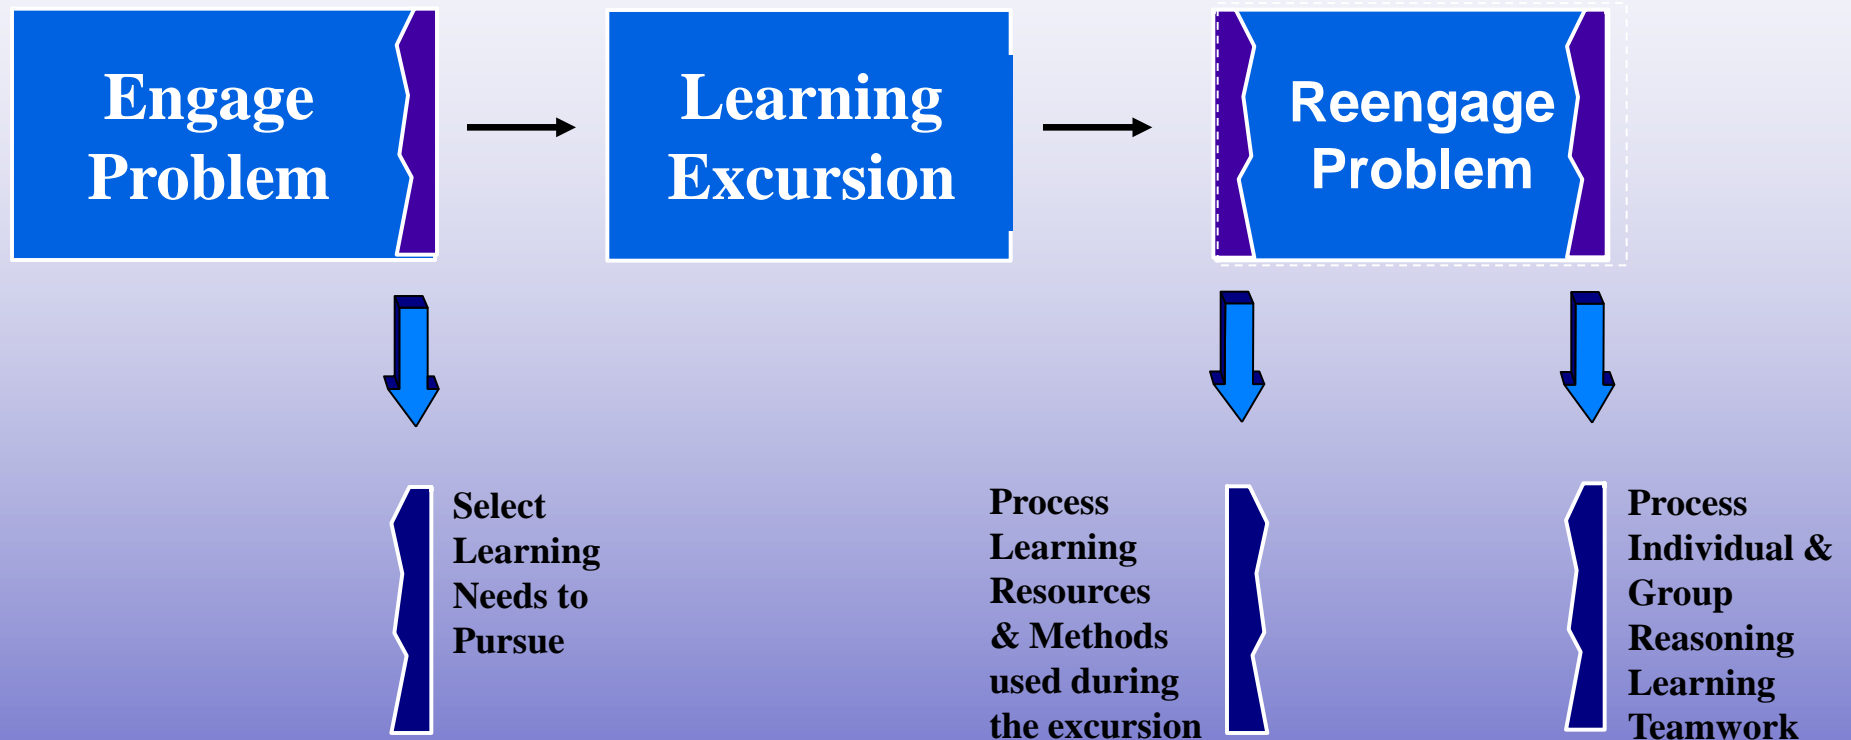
Engage Problem

Learning Excursion

Reengage Problem

Select Learning Needs to Pursue

Process Learning Resources & Methods used during the excursion

Process Individual & Group Reasoning Learning Teamwork